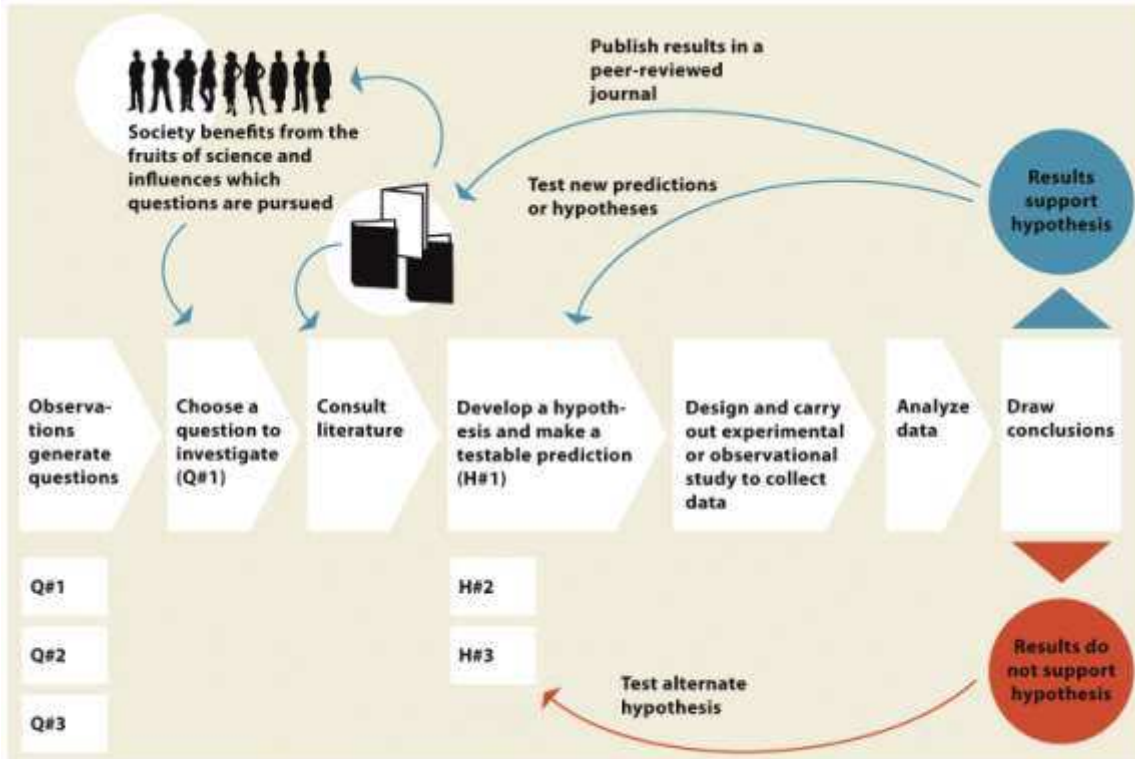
Publish results in a peer-reviewed journal

Society benefits from the fruits of science and influences which questions are pursued

Test new predictions or hypotheses

Results support hypothesis

Observations generate questions

Choose a question to investigate (Q#1)

Consult literature

Develop a hypothesis and make a testable prediction (H#1)

Design and carry out experimental or observational study to collect data

Analyze data

Draw conclusions

Q#1

Q#2

Q#3

H#2

H#3

Test alternate hypothesis

Results do not support hypothesis